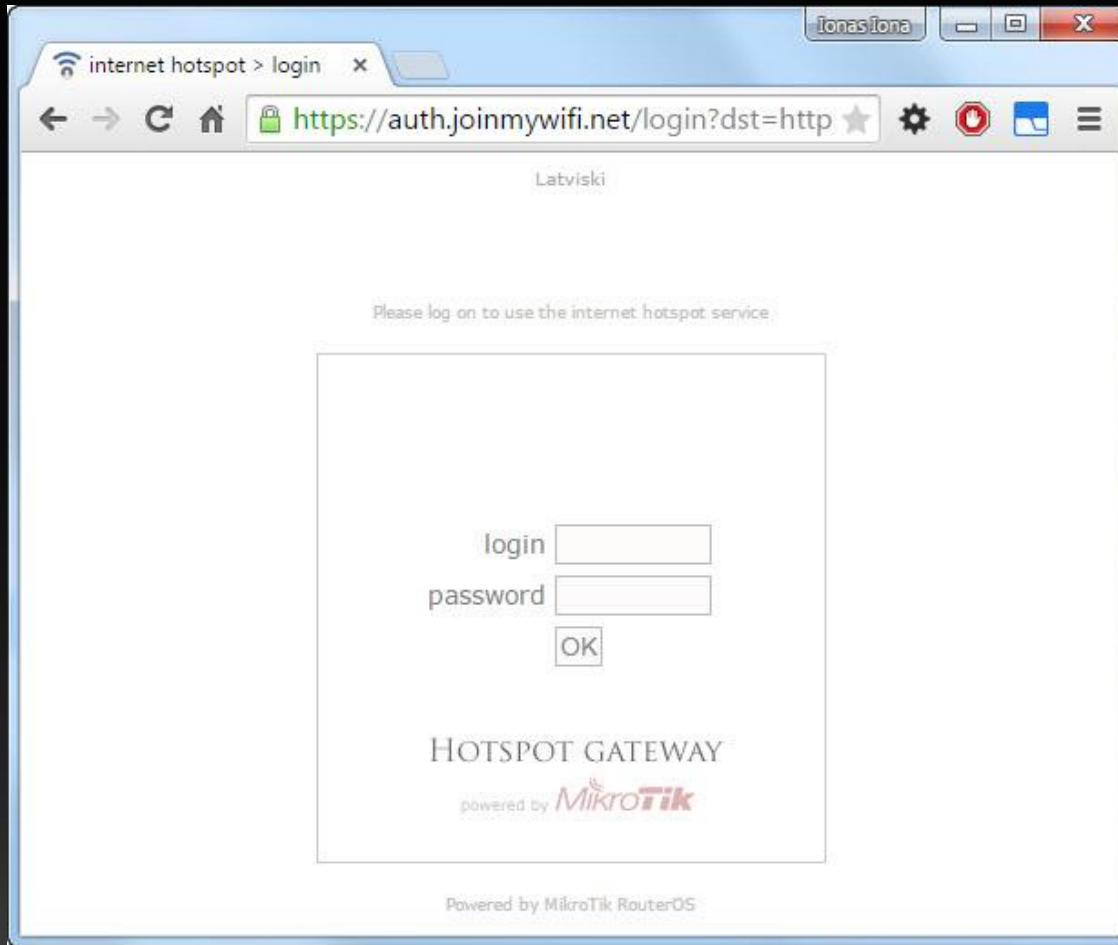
Ionas Iona

internet hotspot > login ×

https://auth.joinmywifi.net/login?dst=http

Latviski

Please log on to use the internet hotspot service

login

password

OK

HOTSPOT GATEWAY

powered by MikroTik

Powered by MikroTik RouterOS